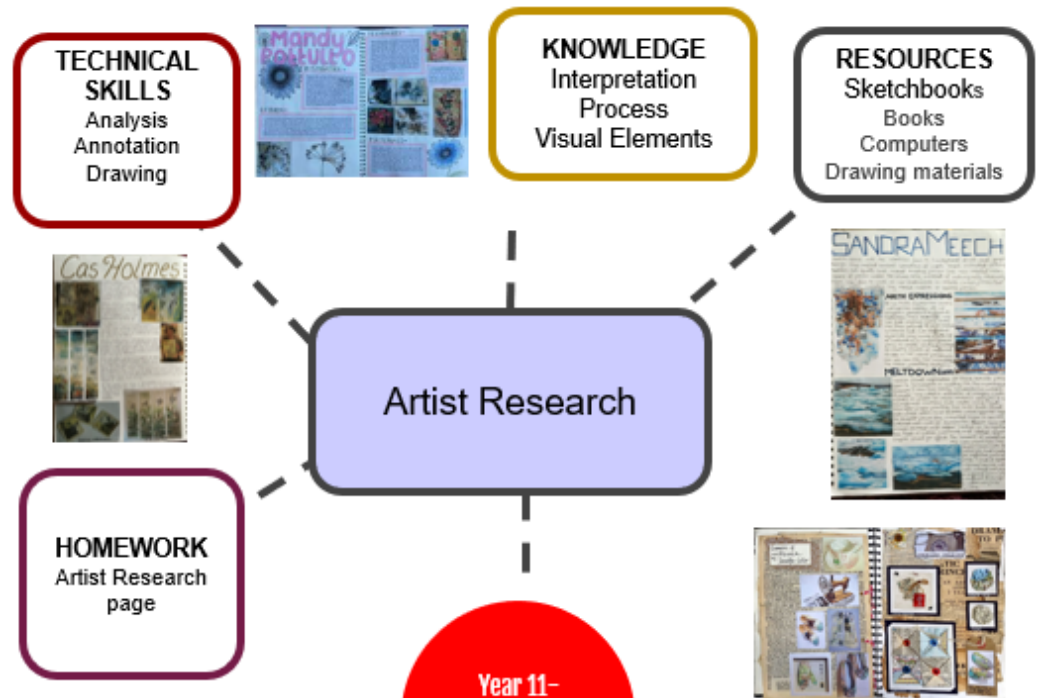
TECHNICAL SKILLS
Analysis
Annotation
Drawing

Mandy Pattullo

KNOWLEDGE
Interpretation
Process
Visual Elements

RESOURCES
Sketchbooks
Books
Computers
Drawing materials

Cas Holmes

SANDRA MEECH

Artist Research

HOMEWORK
Artist Research page

Year 11-